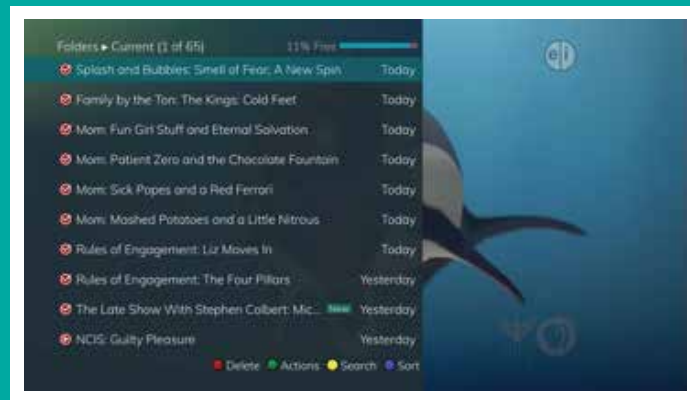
Folders ▸ Current (1 of 65)
11% Free

Splash and Bubbles: Smell of Fear; A New Spin Today
Family by the Ton: The Kings: Cold Feet Today
Mom: Fun Girl Stuff and Eternal Salvation Today
Mom: Patient Zero and the Chocolate Fountain Today
Mom: Sick Popes and a Red Ferrari Today
Mom: Mashed Potatoes and a Little Nitrous Today
Rules of Engagement: Liz Moves In Today
Rules of Engagement: The Four Pillars Yesterday
The Late Show With Stephen Colbert: Mic... New Yesterday
NCIS: Guilty Pleasure Yesterday

Delete Actions Search Sort